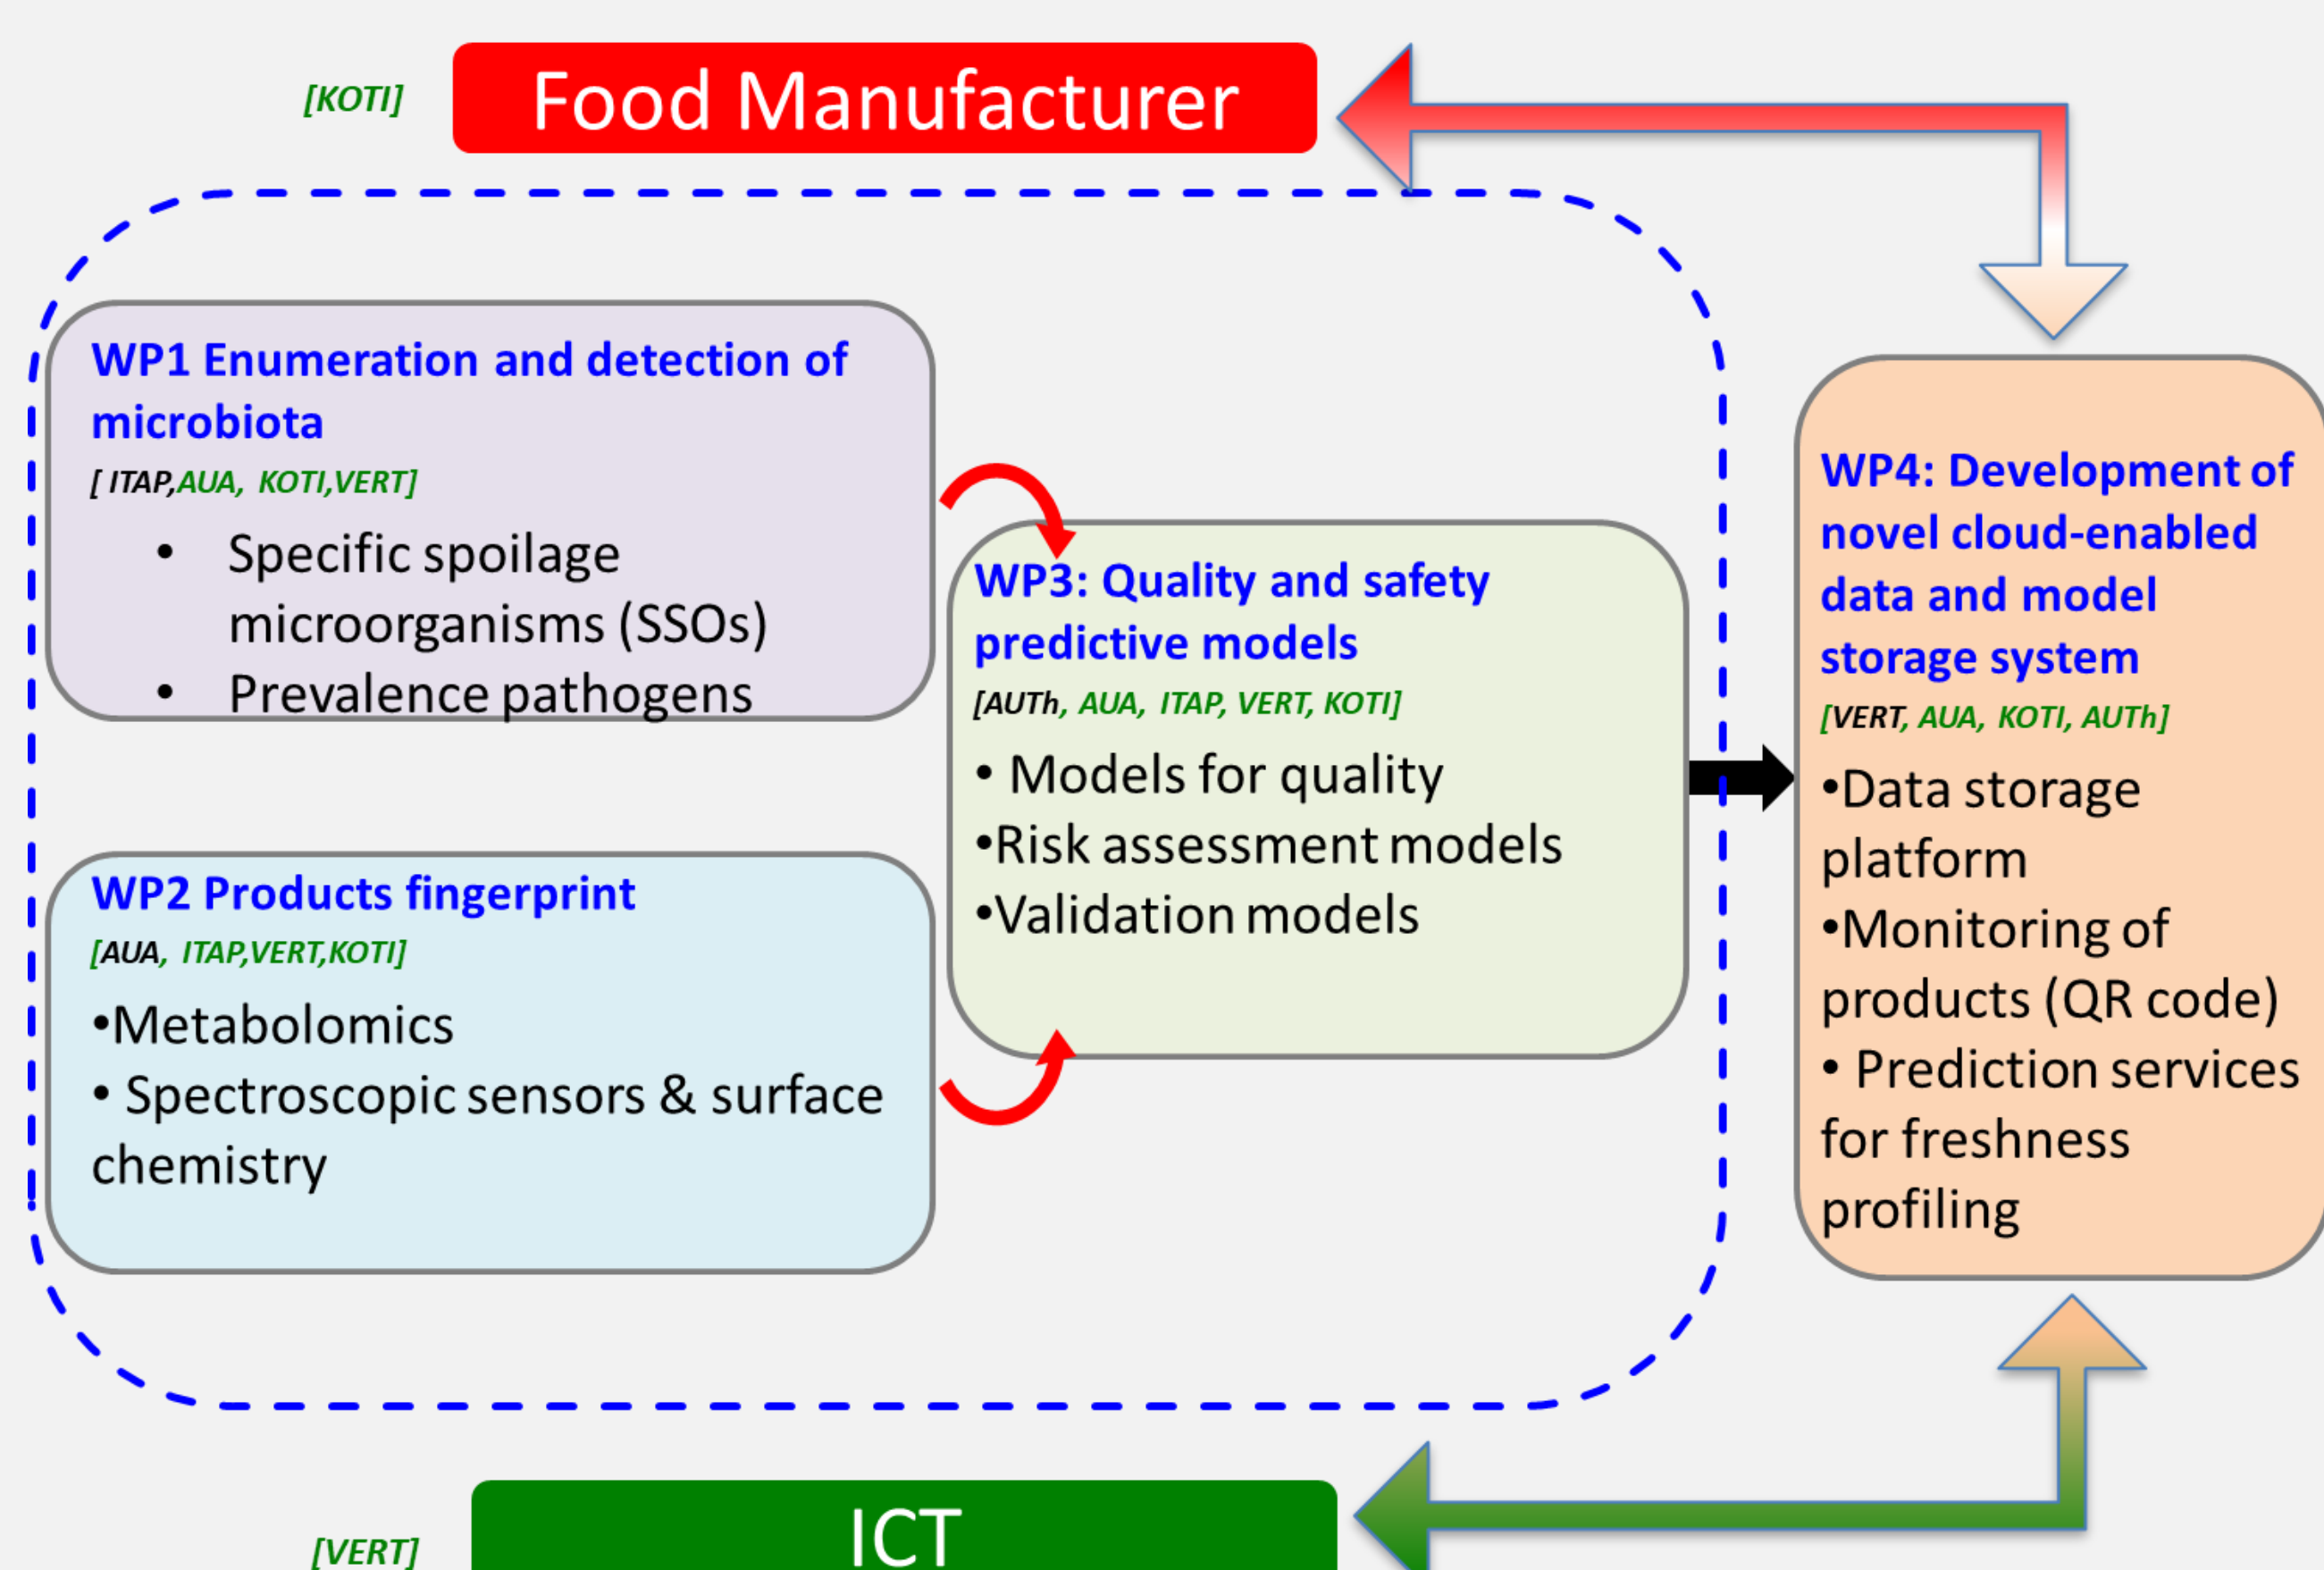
[KOTI]

Food Manufacturer

WP1 Enumeration and detection of microbiota

[ ITAP,AUA, KOTI,VERT]

- Specific spoilage microorganisms (SSOs)
- Prevalence pathogens

WP2 Products fingerprint

[AUA, ITAP,VERT,KOTI]

•Metabolomics
• Spectroscopic sensors & surface chemistry

WP3: Quality and safety predictive models

[AUTh, AUA, ITAP, VERT, KOTI]

• Models for quality
•Risk assessment models
•Validation models

WP4: Development of novel cloud-enabled data and model storage system

[VERT, AUA, KOTI, AUTh]

•Data storage platform
•Monitoring of products (QR code)
• Prediction services for freshness profiling

[VERT]

ICT